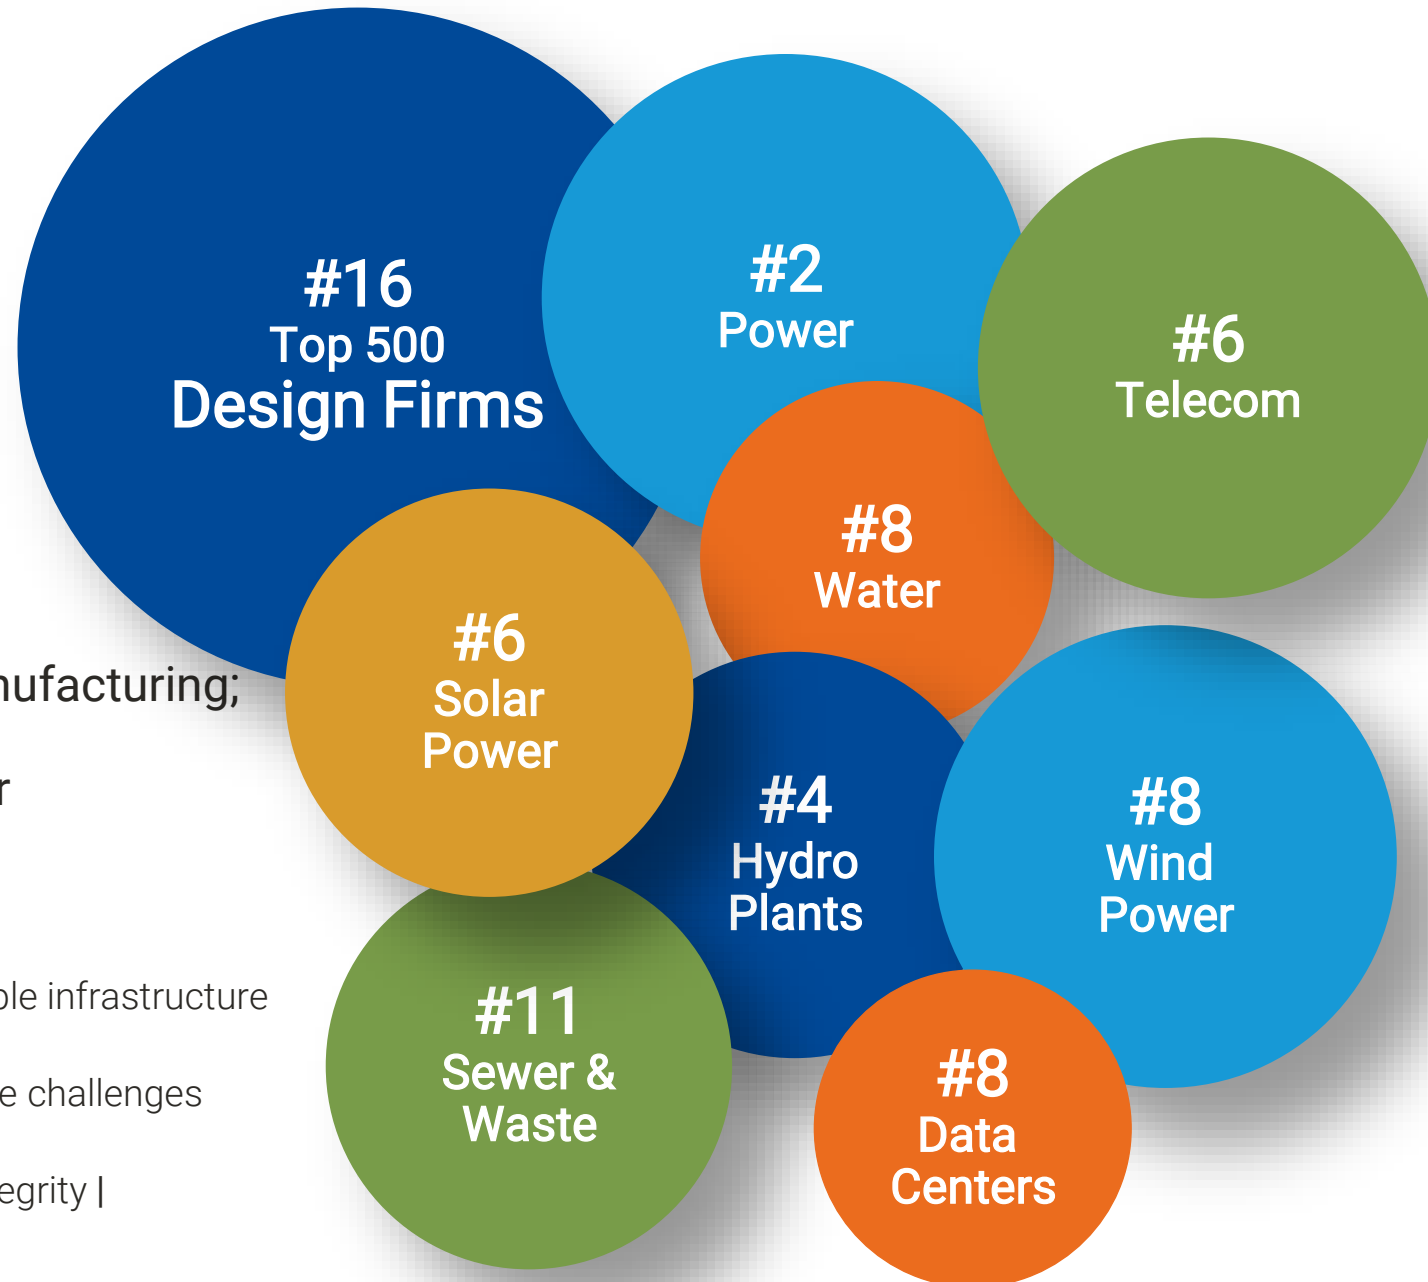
#16
Top 500
Design Firms

#2
Power

#6
Telecom

#8
Water

#6
Solar
Power

#4
Hydro
Plants

#8
Wind
Power

#11
Sewer &
Waste

#8
Data
Centers

nufacturing;

r

ble infrastructure

e challenges

egrity |